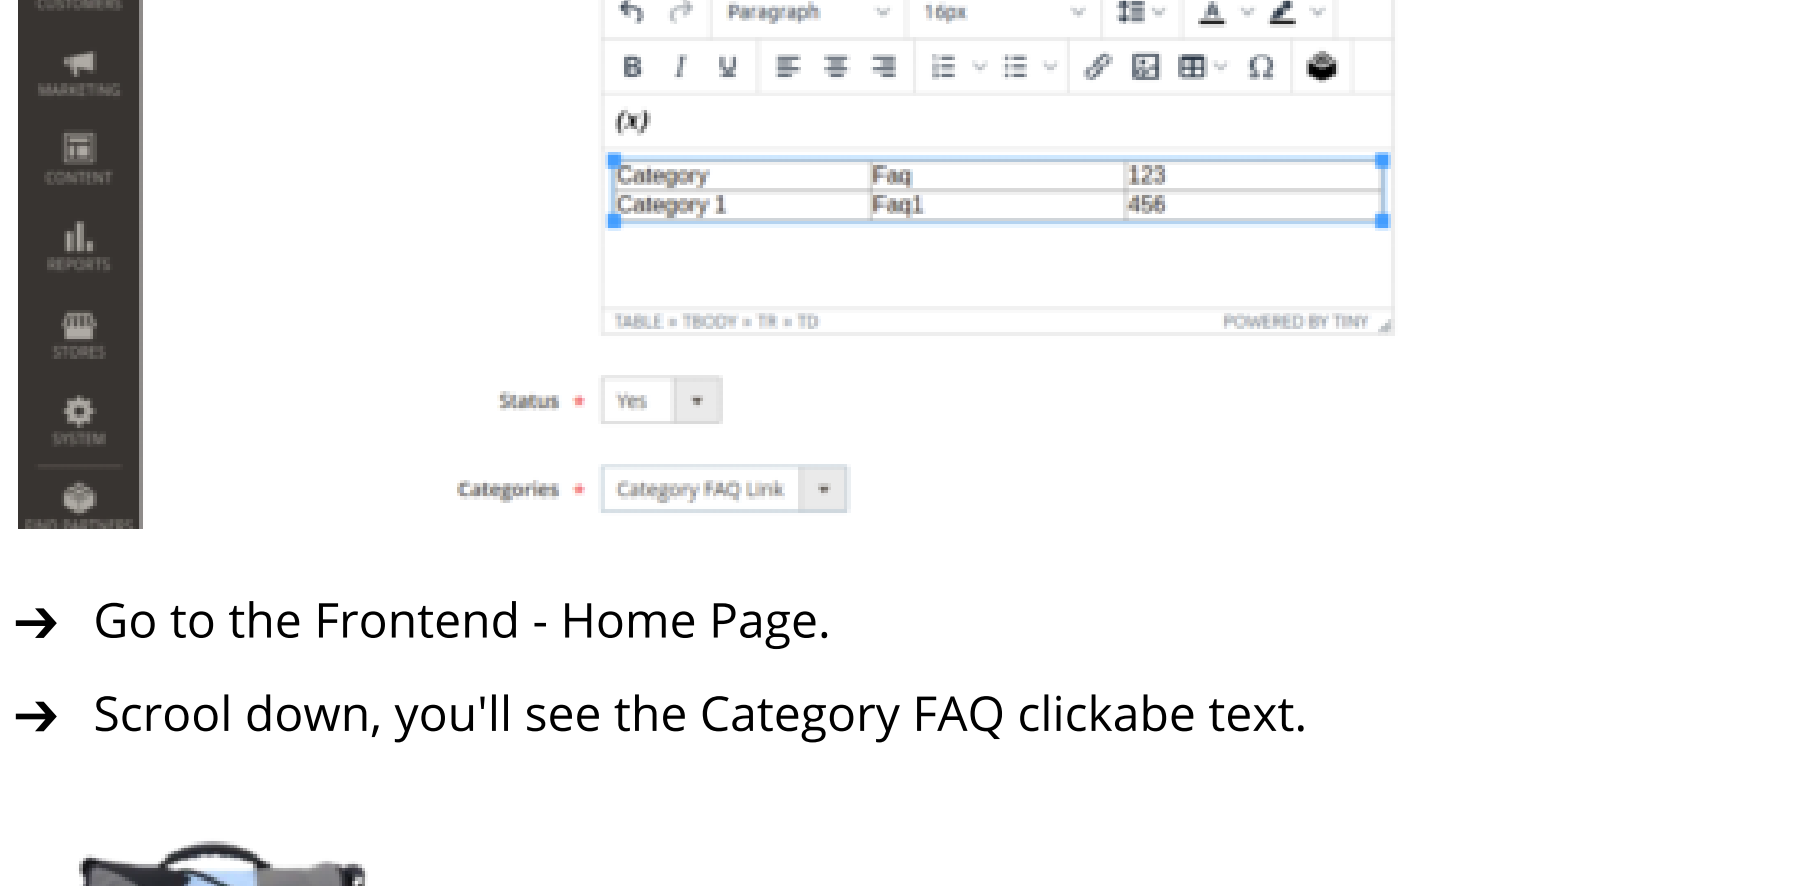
CUSTOMERS

MARKETING

CONTENT

REPORTS

STORES

SYSTEM

FIND PARTNERS

Paragraph 16px

B I U

(x)

| Category | Faq | 123 |
|---|---|---|
| Category 1 | Faq1 | 456 |

TABLE » TBODY » TR » TD POWERED BY TINY

Status * Yes

Categories * Category FAQ Link

→ Go to the Frontend - Home Page.

→ Scrool down, you'll see the Category FAQ clickabe text.